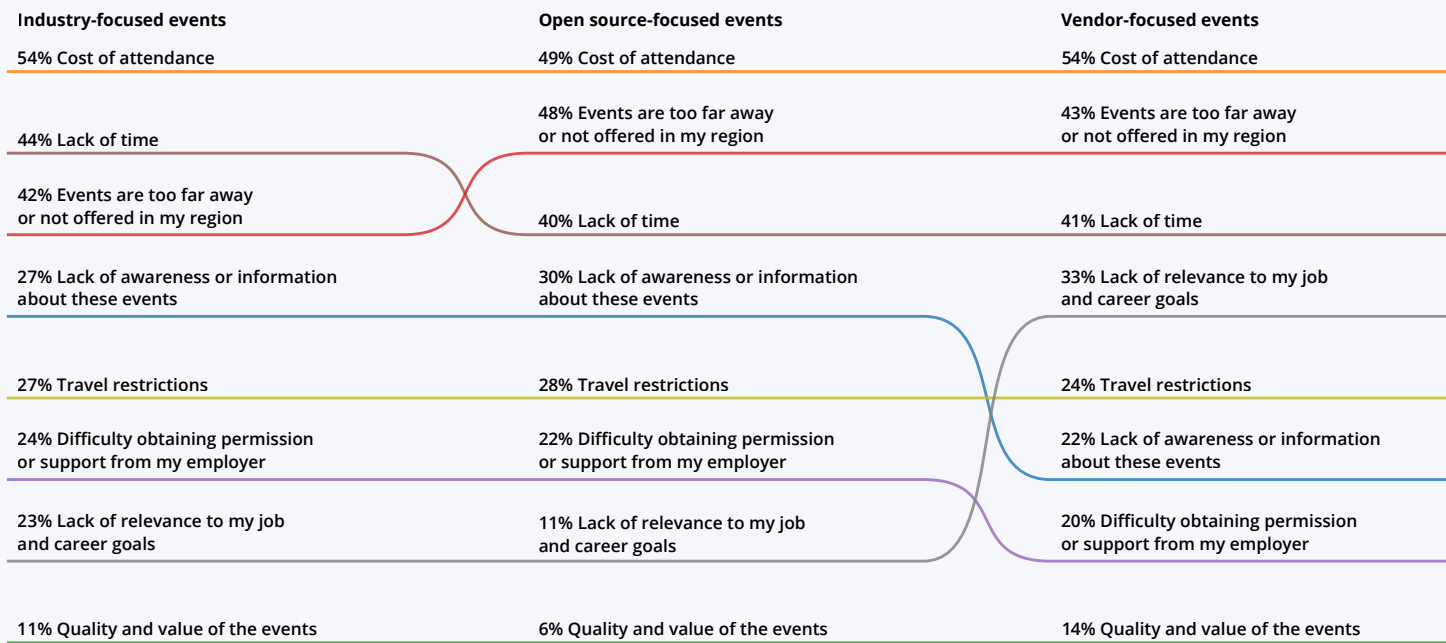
Industry-focused events

54% Cost of attendance

44% Lack of time

42% Events are too far away or not offered in my region

27% Lack of awareness or information about these events

27% Travel restrictions

24% Difficulty obtaining permission or support from my employer

23% Lack of relevance to my job and career goals

11% Quality and value of the events

Open source-focused events

49% Cost of attendance

48% Events are too far away or not offered in my region

40% Lack of time

30% Lack of awareness or information about these events

28% Travel restrictions

22% Difficulty obtaining permission or support from my employer

11% Lack of relevance to my job and career goals

6% Quality and value of the events

Vendor-focused events

54% Cost of attendance

43% Events are too far away or not offered in my region

41% Lack of time

33% Lack of relevance to my job and career goals

24% Travel restrictions

22% Lack of awareness or information about these events

20% Difficulty obtaining permission or support from my employer

14% Quality and value of the events